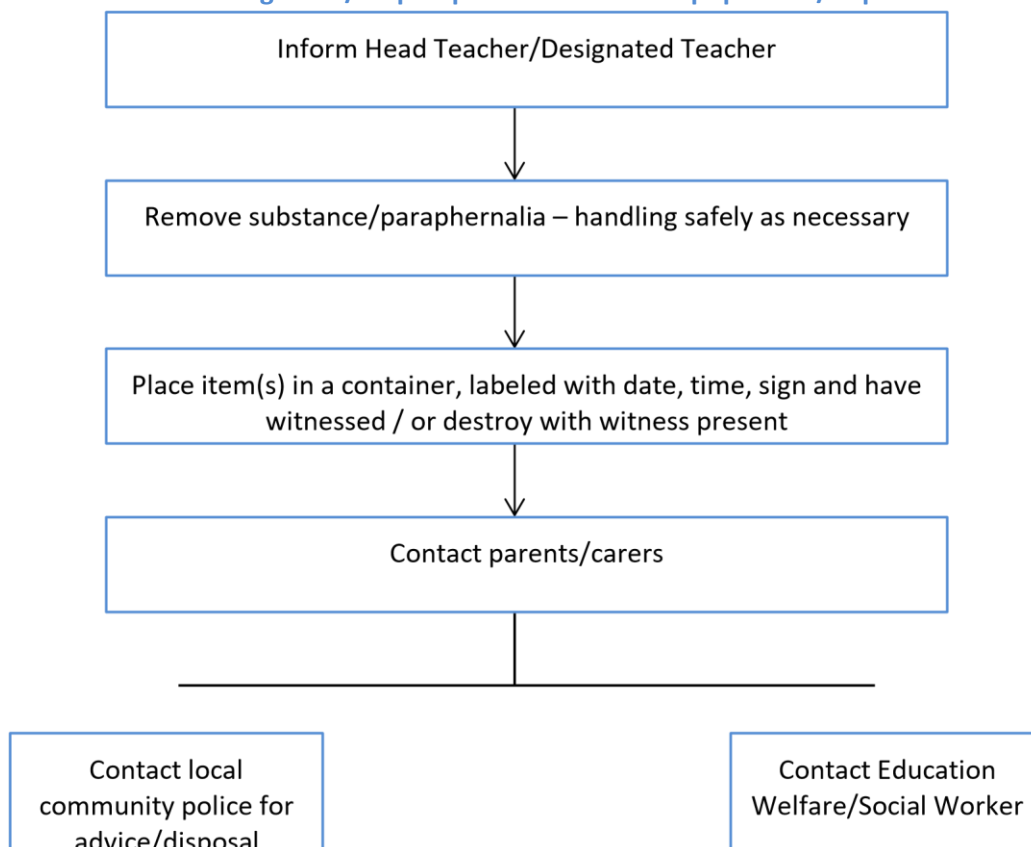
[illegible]

Inform Head Teacher/Designated Teacher

Remove substance/paraphernalia – handling safely as necessary

Place item(s) in a container, labeled with date, time, sign and have witnessed / or destroy with witness present

Contact parents/carers

Contact local community police for advice/disposal

Contact Education Welfare/Social Worker